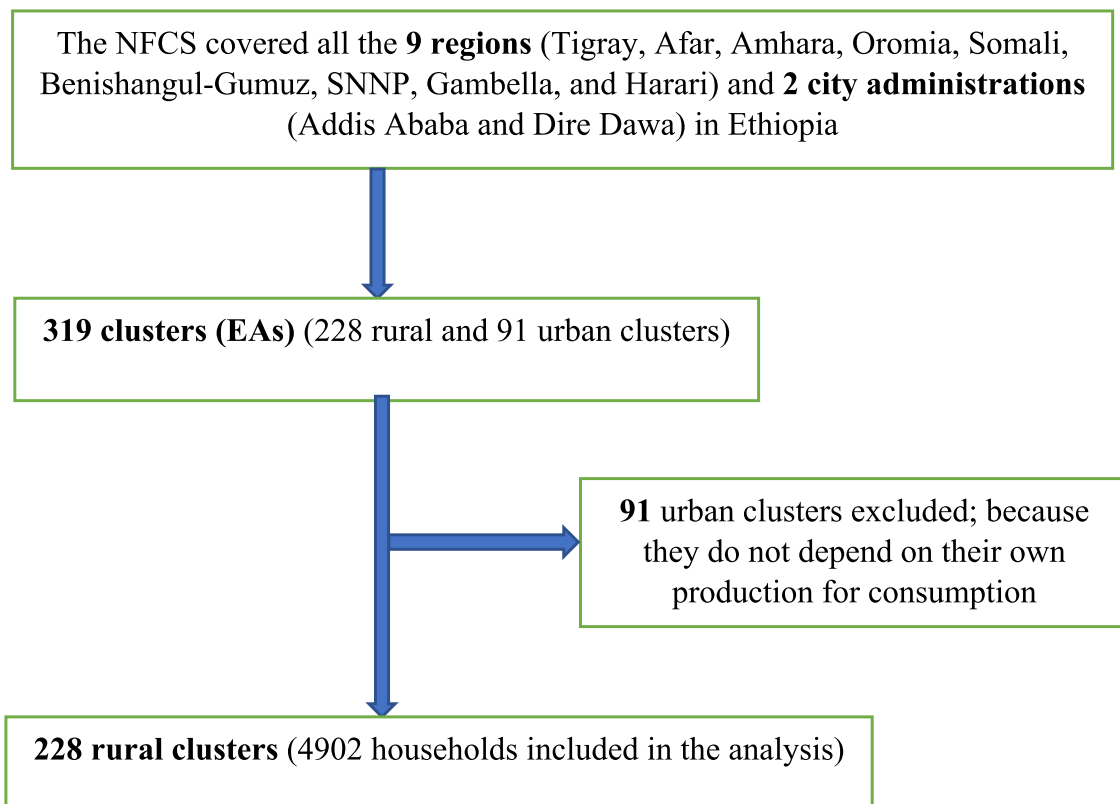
The NFCS covered all the **9 regions** (Tigray, Afar, Amhara, Oromia, Somali, Benishangul-Gumuz, SNNP, Gambella, and Harari) and **2 city administrations** (Addis Ababa and Dire Dawa) in Ethiopia

**319 clusters (EAs)** (228 rural and 91 urban clusters)

**91** urban clusters excluded; because they do not depend on their own production for consumption

**228 rural clusters** (4902 households included in the analysis)